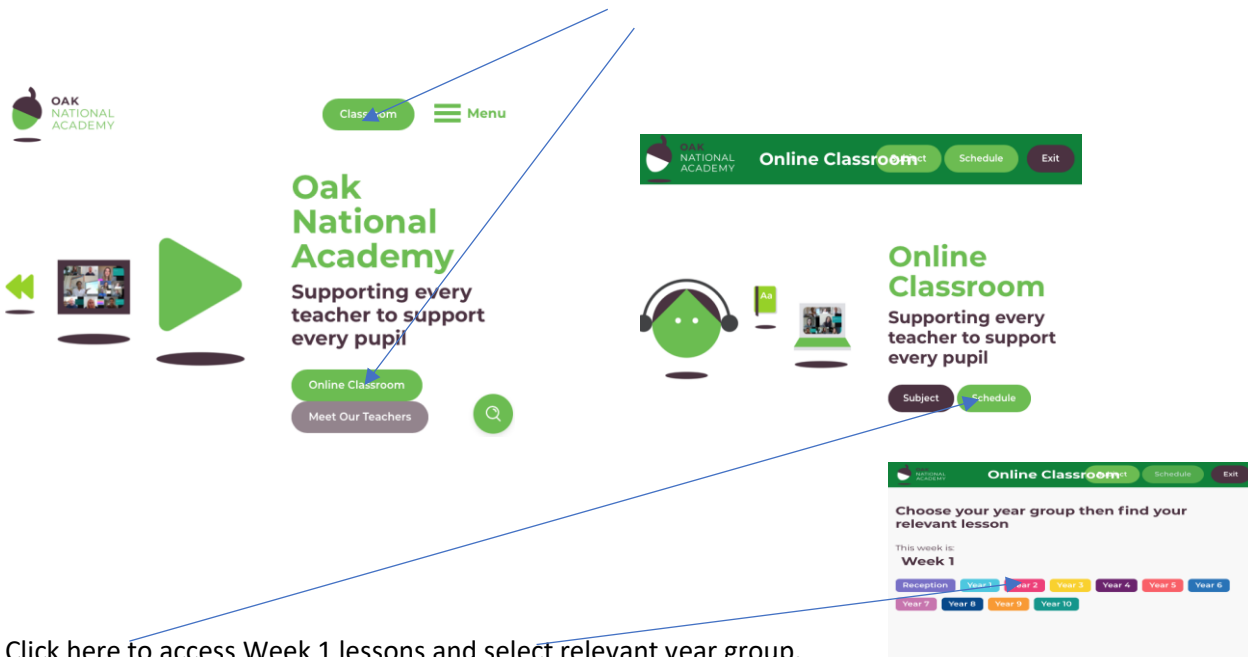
OAK NATIONAL ACADEMY

Classroom

Menu

Oak National Academy

Supporting every teacher to support every pupil

Online Classroom

Meet Our Teachers

OAK NATIONAL ACADEMY

Online Classroom

Subject

Schedule

Exit

Aa

Online Classroom

Supporting every teacher to support every pupil

Subject

Schedule

NATIONAL ACADEMY

Online Classroom

Subject

Schedule

Exit

Choose your year group then find your relevant lesson

This week is:

Week 1

Reception

Year 1

Year 2

Year 3

Year 4

Year 5

Year 6

Year 7

Year 8

Year 9

Year 10

Click here to access Week 1 lessons and select relevant year group.